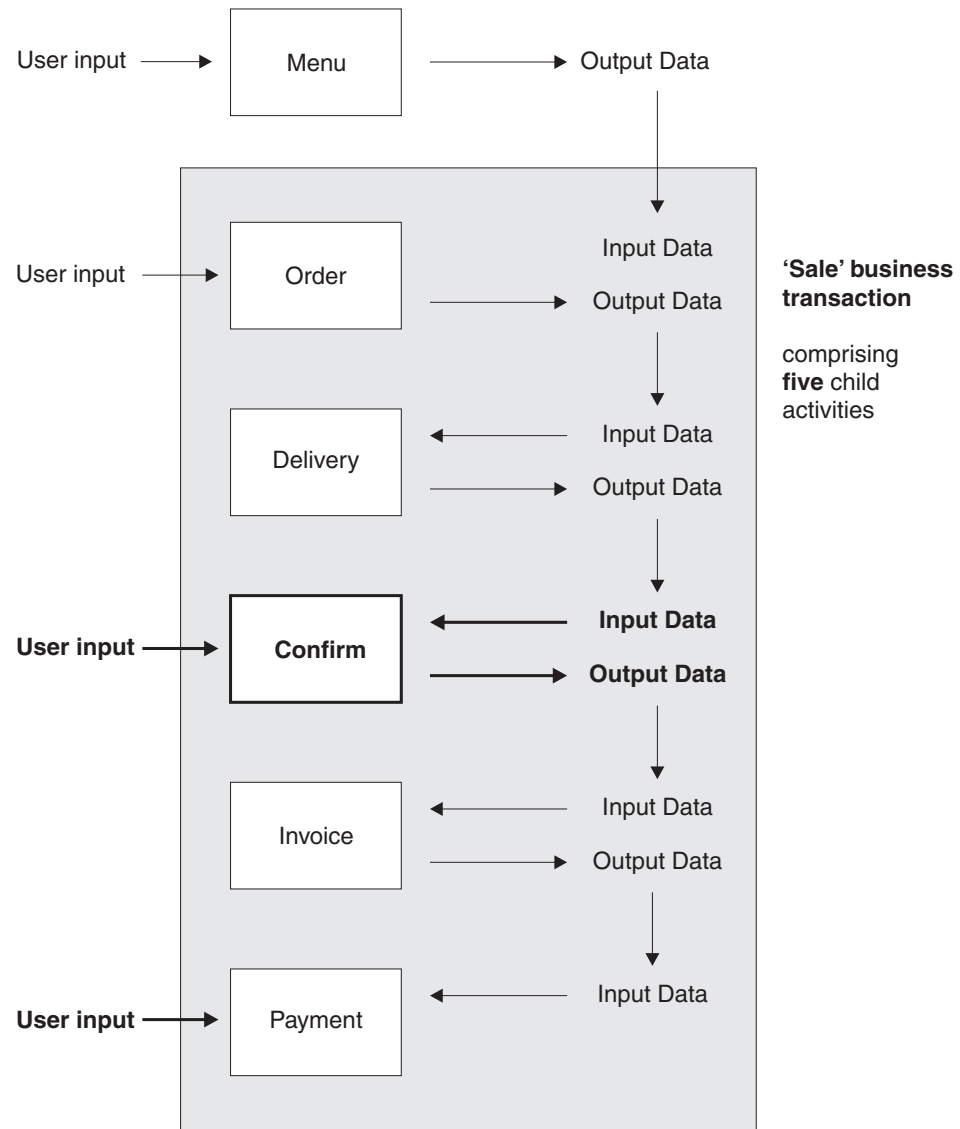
User input

Menu

Output Data

Input Data

User input

Order

Output Data

'Sale' business transaction

comprising five child activities

Input Data

Delivery

Output Data

Input Data

User input

Confirm

Output Data

Input Data

Invoice

Output Data

Input Data

User input

Payment